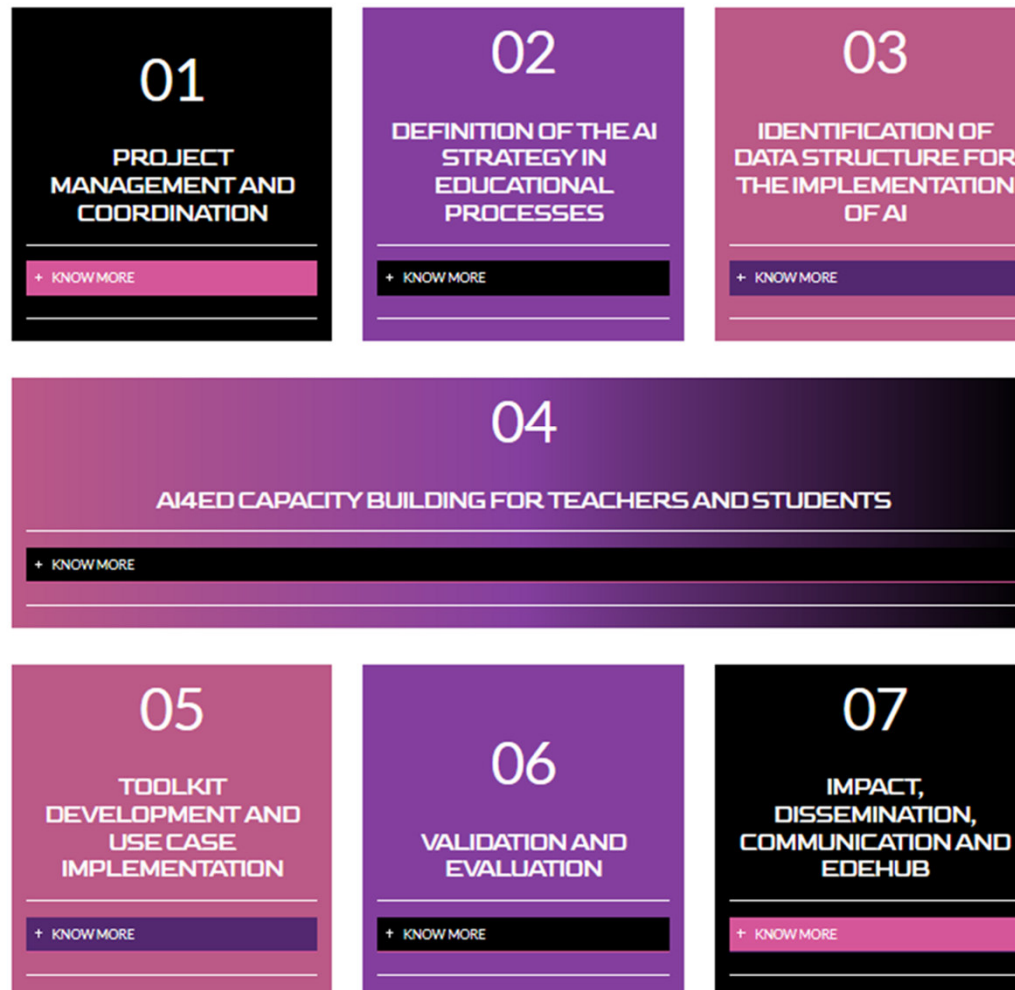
01

PROJECT MANAGEMENT AND COORDINATION

+ KNOW MORE

02

DEFINITION OF THE AI STRATEGY IN EDUCATIONAL PROCESSES

+ KNOW MORE

03

IDENTIFICATION OF DATA STRUCTURE FOR THE IMPLEMENTATION OF AI

+ KNOW MORE

04

AI4ED CAPACITY BUILDING FOR TEACHERS AND STUDENTS

+ KNOW MORE

05

TOOLKIT DEVELOPMENT AND USE CASE IMPLEMENTATION

+ KNOW MORE

06

VALIDATION AND EVALUATION

+ KNOW MORE

07

IMPACT, DISSEMINATION, COMMUNICATION AND EDEHUB

+ KNOW MORE